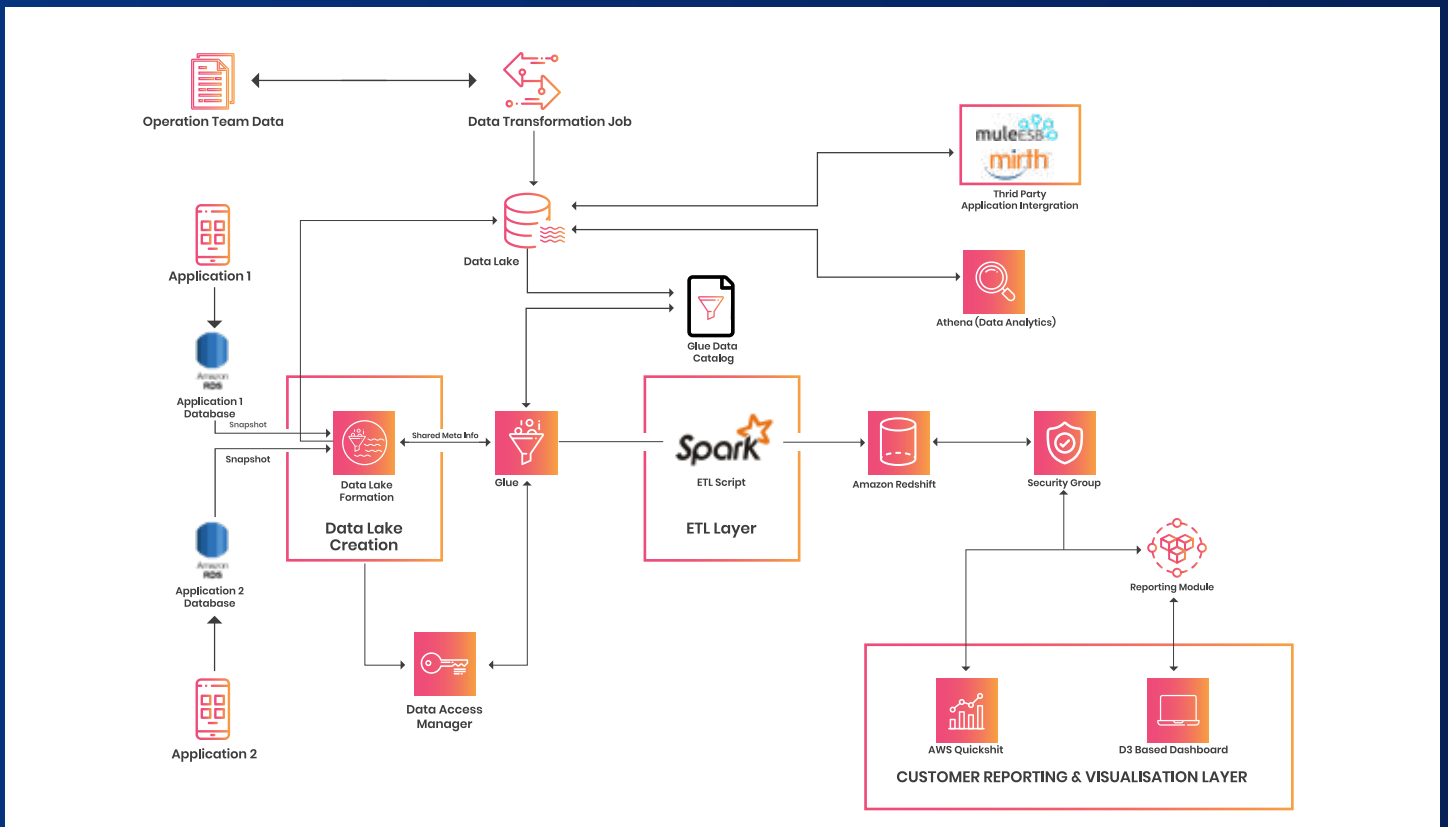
Operation Team Data

Data Transformation Job

mule ESB
mirth
Thrid Party Application Intergration

Application 1

Data Lake

Athena (Data Analytics)

Glue Data Catalog

Amazon RDS
Application 1 Database

Snapshot

Snapshot

Data Lake Formation

Shared Meta Info

Glue

Spark
ETL Script

ETL Layer

Amazon Redshift

Security Group

Data Lake Creation

Amazon RDS
Application 2 Database

Reporting Module

Data Access Manager

Application 2

AWS Quickshit

D3 Based Dashboard

CUSTOMER REPORTING & VISUALISATION LAYER